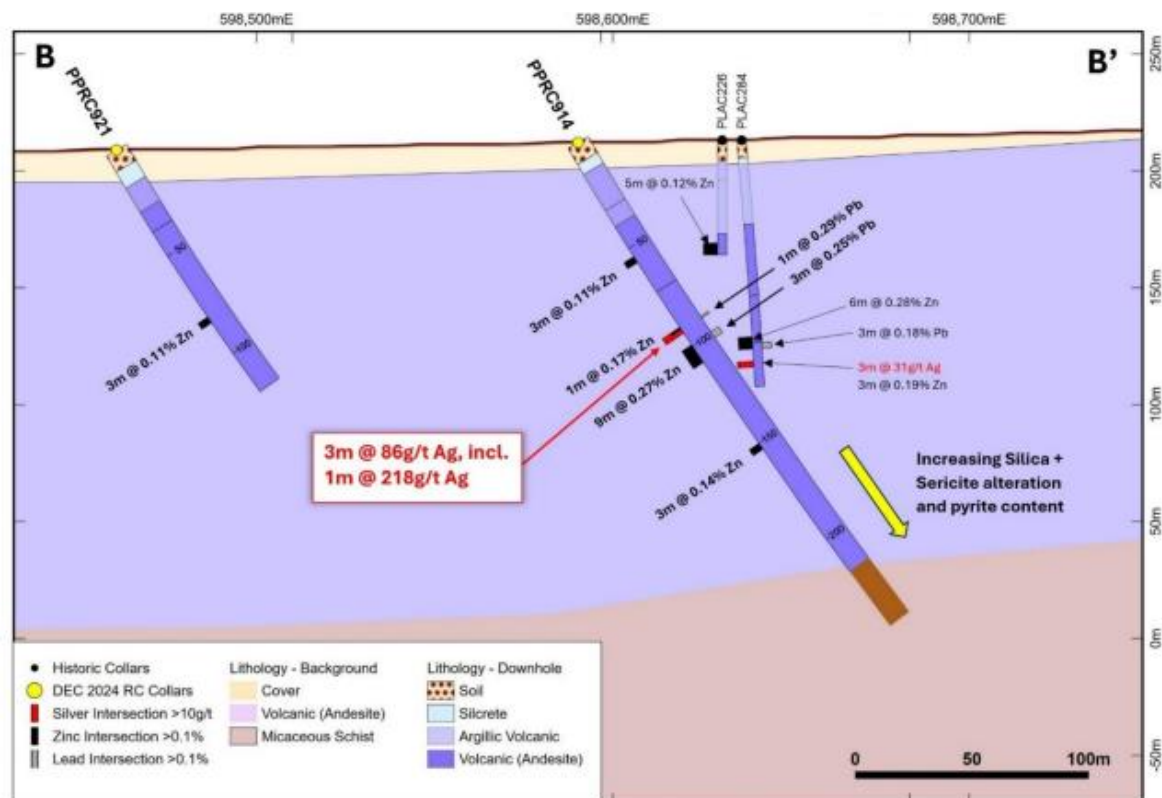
598,500mE

598,600mE

598,700mE

B

B'

250m

PPRC921

PPRC914

PLAC226

PLAC284

200m

5m @ 0.12% Zn

50

50

1m @ 0.29% Pb

3m @ 0.25% Pb

150m

3m @ 0.11% Zn

6m @ 0.28% Zn

3m @ 0.11% Zn

100

3m @ 0.18% Pb

1m @ 0.17% Zn

100

3m @ 31g/t Ag

3m @ 0.19% Zn

9m @ 0.27% Zn

100m

3m @ 86g/t Ag, incl.
1m @ 218g/t Ag

150

Increasing Silica + Sericite alteration and pyrite content

3m @ 0.14% Zn

50m

200

0m

Historic Collars

DEC 2024 RC Collars

Silver Intersection >10g/t

Zinc Intersection >0.1%

Lead Intersection >0.1%

Lithology - Background

Cover

Volcanic (Andesite)

Micaceous Schist

Lithology - Downhole

Soil

Silcrete

Argillic Volcanic

Volcanic (Andesite)

0

50

100m

-50m